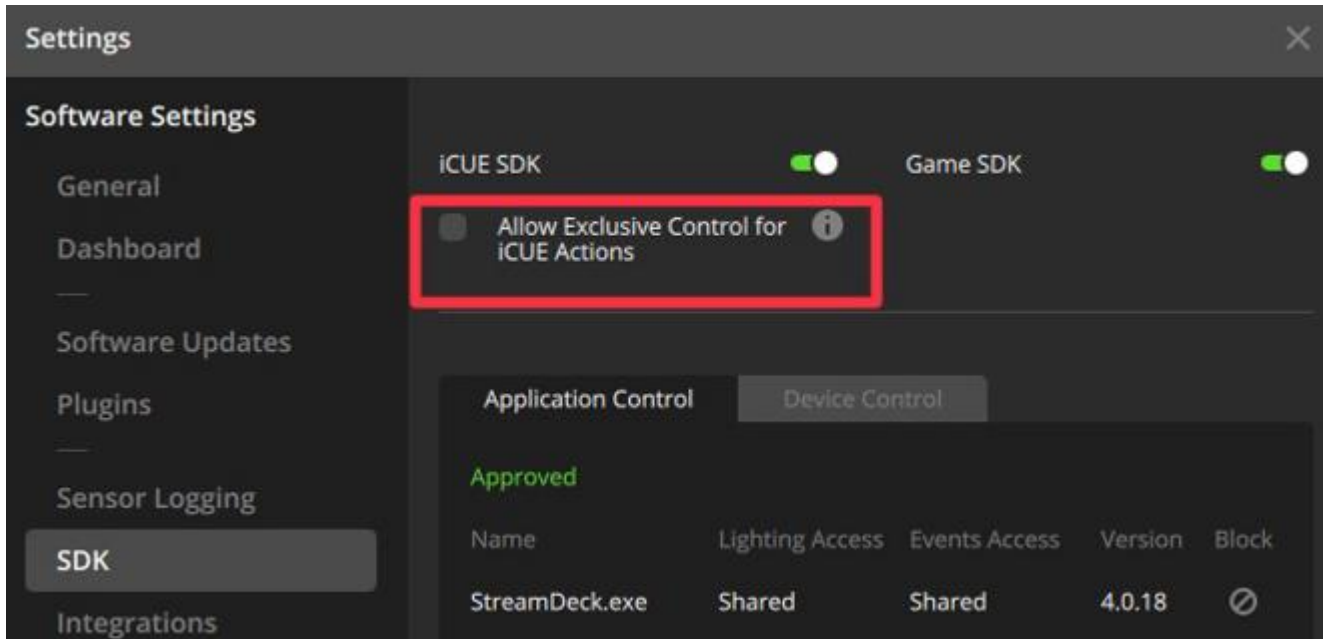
Settings

Software Settings

General

Dashboard

Software Updates

Plugins

Sensor Logging

SDK

Integrations

iCUE SDK

Game SDK

Allow Exclusive Control for iCUE Actions

Application Control

Device Control

Approved

| Name | Lighting Access | Events Access | Version | Block |
|---|---|---|---|---|
| StreamDeck.exe | Shared | Shared | 4.0.18 | ⊘ |